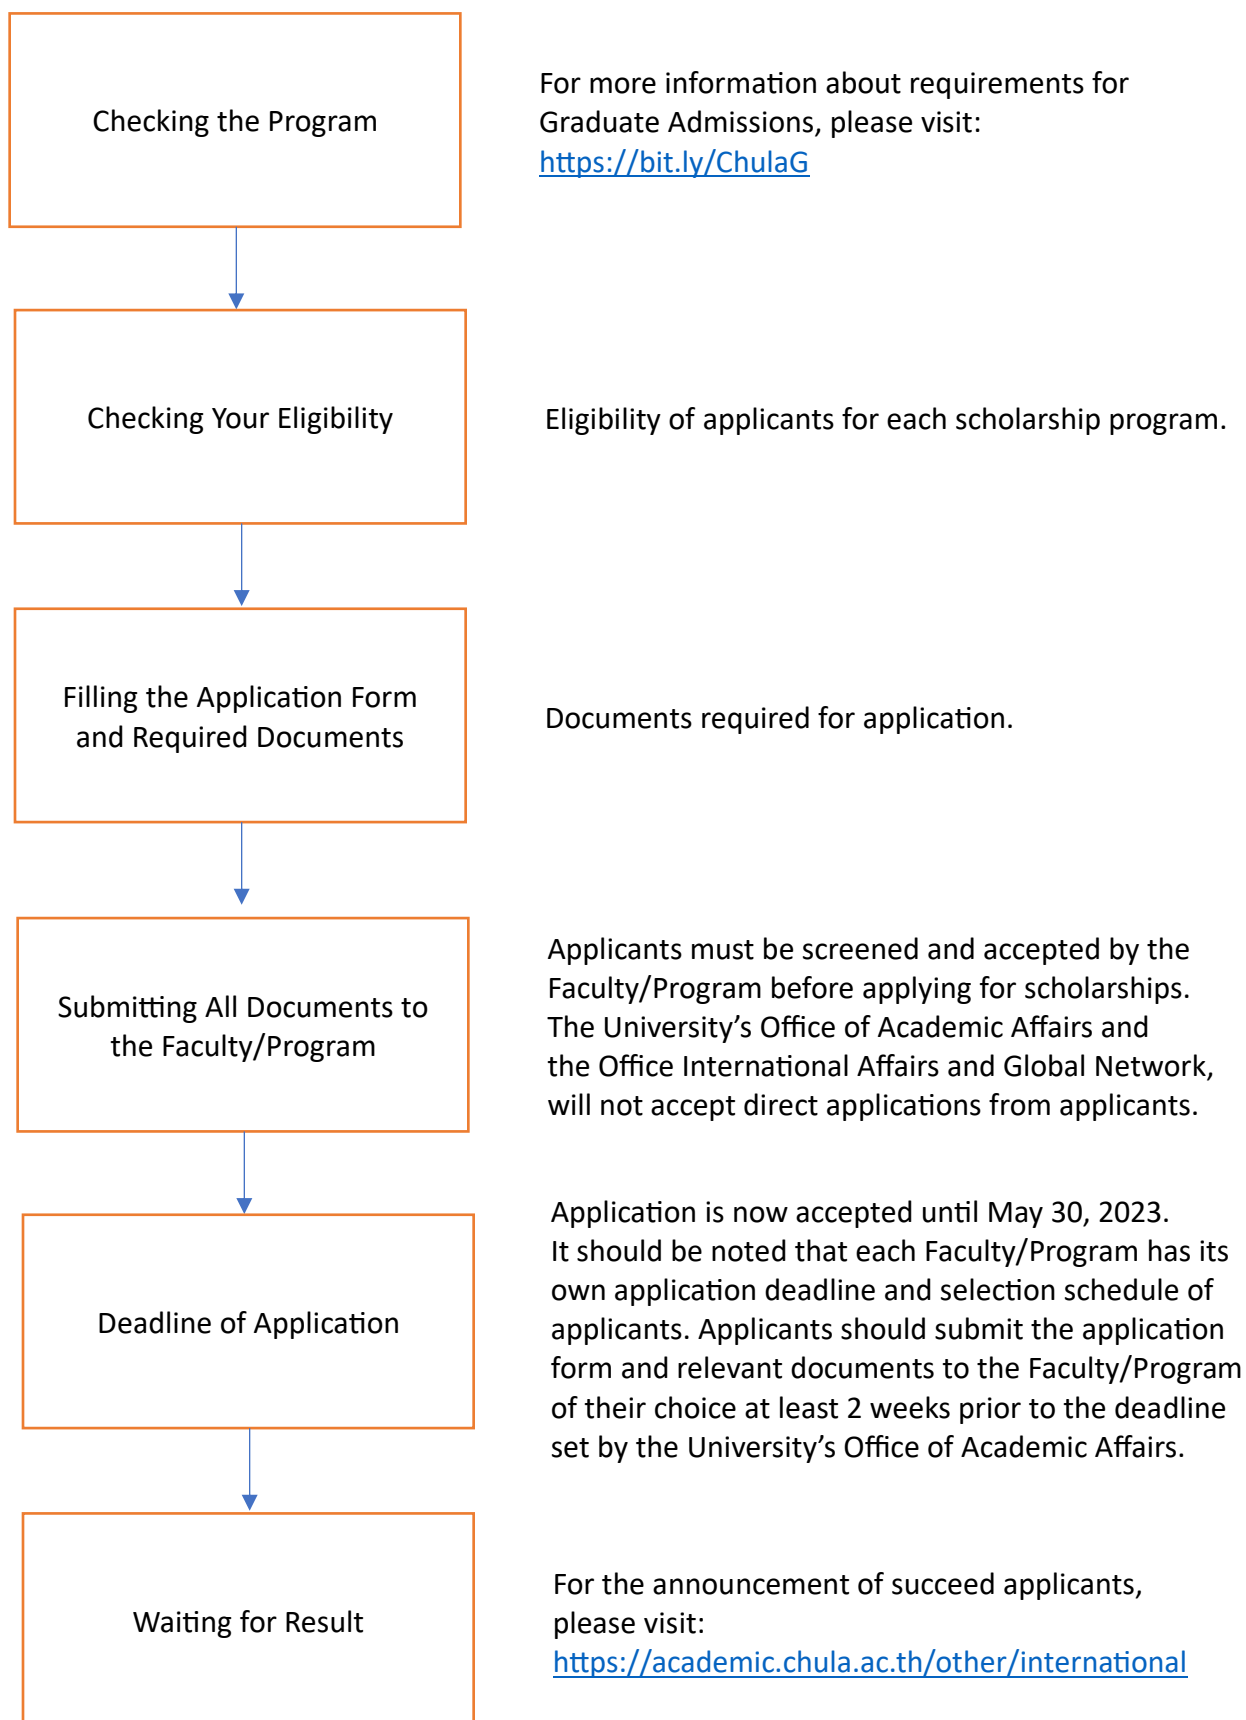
Checking the Program

For more information about requirements for Graduate Admissions, please visit: https://bit.ly/ChulaG

Checking Your Eligibility

Eligibility of applicants for each scholarship program.

Filling the Application Form and Required Documents

Documents required for application.

Submitting All Documents to the Faculty/Program

Applicants must be screened and accepted by the Faculty/Program before applying for scholarships. The University's Office of Academic Affairs and the Office International Affairs and Global Network, will not accept direct applications from applicants.

Deadline of Application

Application is now accepted until May 30, 2023. It should be noted that each Faculty/Program has its own application deadline and selection schedule of applicants. Applicants should submit the application form and relevant documents to the Faculty/Program of their choice at least 2 weeks prior to the deadline set by the University's Office of Academic Affairs.

Waiting for Result

For the announcement of succeed applicants, please visit: https://academic.chula.ac.th/other/international